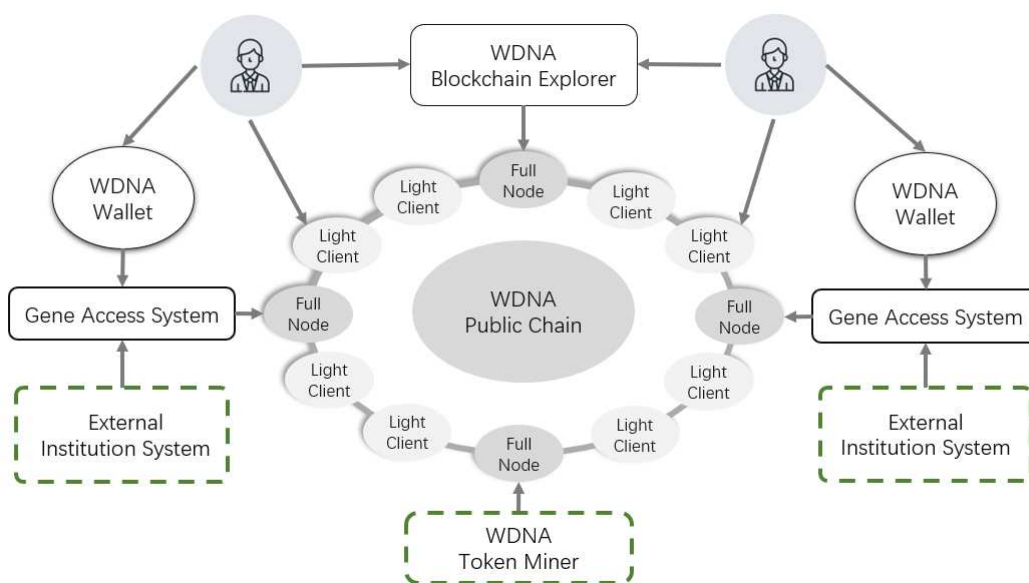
WDNA
Blockchain Explorer

WDNA
Wallet

WDNA
Wallet

Full
Node

Light
Client

Light
Client

Light
Client

Light
Client

Gene Access System

Full
Node

WDNA
Public Chain

Full
Node

Gene Access System

Light
Client

Light
Client

External
Institution System

Light
Client

Full
Node

Light
Client

External
Institution System

WDNA
Token Miner